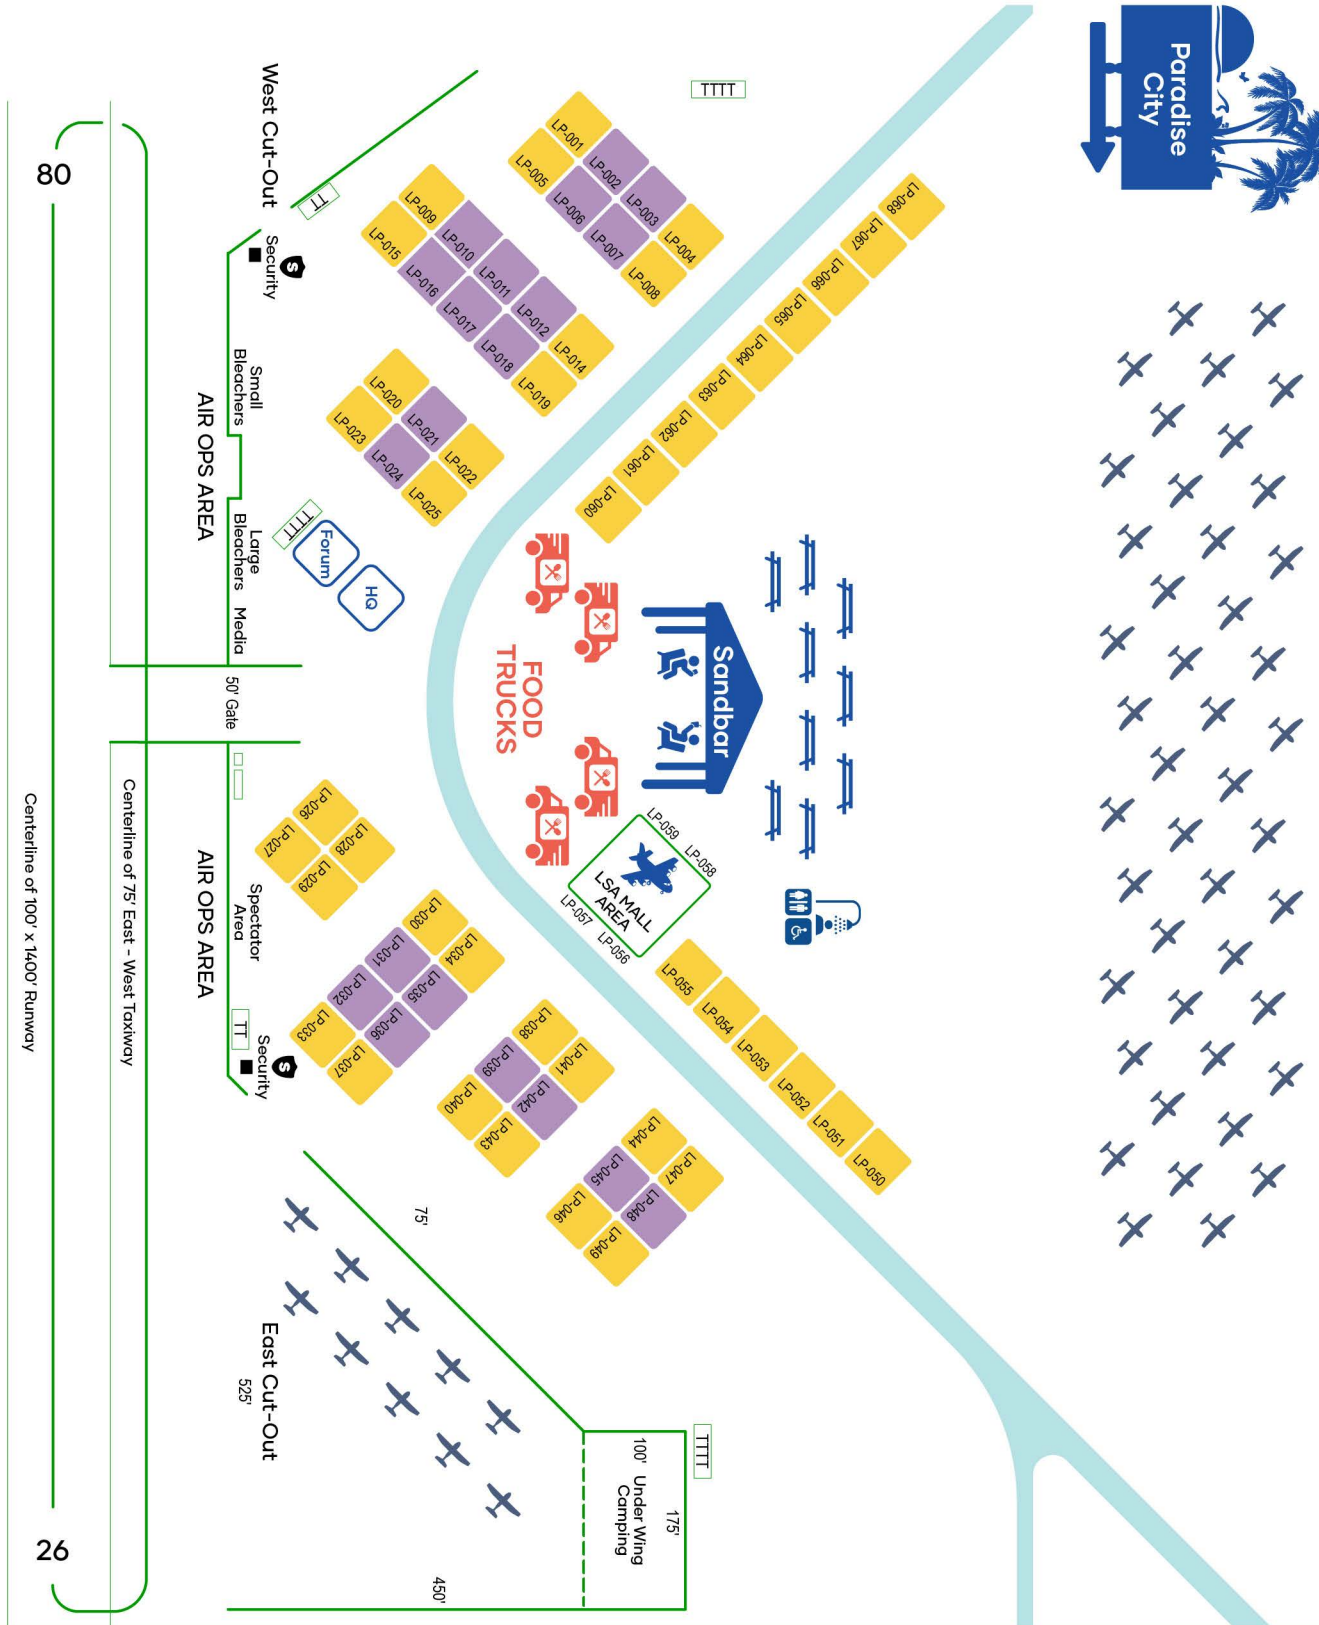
Paradise City

West Cut-Out

TT

TTTT

LP-001
LP-002
LP-003
LP-004
LP-005
LP-006
LP-007
LP-008
LP-009
LP-010
LP-011
LP-012
LP-014
LP-015
LP-016
LP-017
LP-018
LP-019
LP-020
LP-021
LP-022
LP-023
LP-024
LP-025

LP-060
LP-061
LP-062
LP-063
LP-064
LP-065
LP-066
LP-067
LP-068

Security

Small Bleachers

AIR OPS AREA

TTTT

Forum

HQ

Large Bleachers

Media

80

50' Gate

FOOD TRUCKS

Sandbar

LP-059
LP-058
LSA MALL AREA
LP-057
LP-056

LP-026
LP-027
LP-028
LP-029
LP-030
LP-031
LP-032
LP-033
LP-034
LP-035
LP-036
LP-037
LP-038
LP-039
LP-040
LP-041
LP-042
LP-043
LP-044
LP-045
LP-046
LP-047
LP-048
LP-049

LP-055
LP-054
LP-053
LP-052
LP-051
LP-050

Spectator Area

AIR OPS AREA

TT

Security

Centerline of 75' East - West Taxiway

Centerline of 100' x 1400' Runway

75'

East Cut-Out

525'

TTTT

100'

Under Wing Camping

175'

450'

26